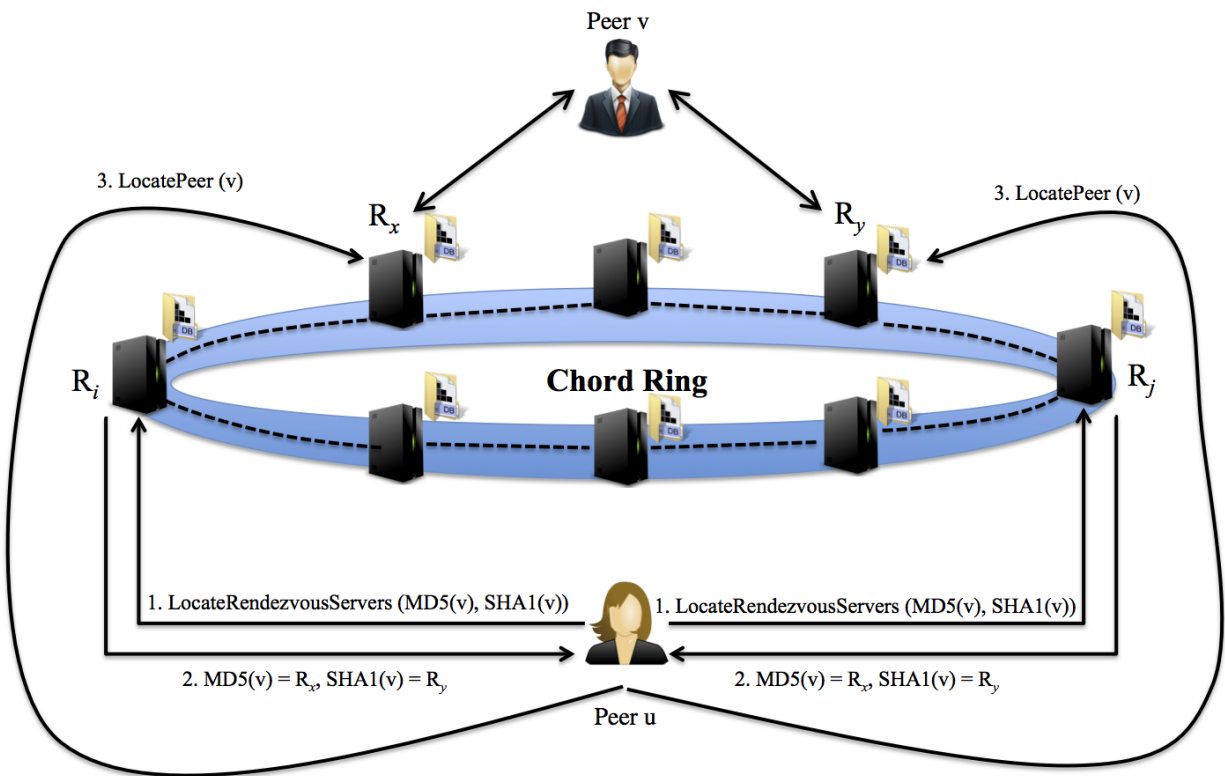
Peer v

3. LocatePeer (v)

3. LocatePeer (v)

$R_x$

$R_y$

DB

DB

DB

DB

DB

DB

DB

DB

$R_i$

Chord Ring

$R_j$

1. LocateRendezvousServers (MD5(v), SHA1(v))

1. LocateRendezvousServers (MD5(v), SHA1(v))

2. MD5(v) = $R_x$, SHA1(v) = $R_y$

2. MD5(v) = $R_x$, SHA1(v) = $R_y$

Peer u